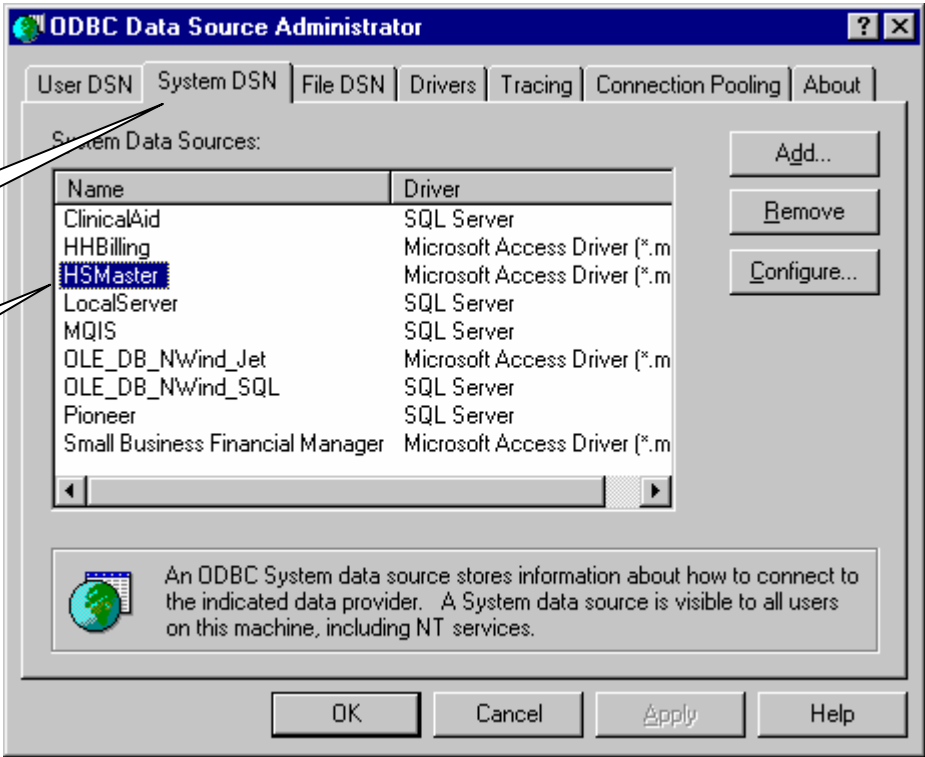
ODBC Data Source Administrator

? ×

User DSN | System DSN | File DSN | Drivers | Tracing | Connection Pooling | About

System Data Sources:

| Name | Driver |
|---|---|
| ClinicalAid | SQL Server |
| HHBilling | Microsoft Access Driver (*.m |
| HSMaster | Microsoft Access Driver (*.m |
| LocalServer | SQL Server |
| MQIS | SQL Server |
| OLE_DB_NWind_Jet | Microsoft Access Driver (*.m |
| OLE_DB_NWind_SQL | SQL Server |
| Pioneer | SQL Server |
| Small Business Financial Manager | Microsoft Access Driver (*.m |

Add...

Remove

Configure...

An ODBC System data source stores information about how to connect to the indicated data provider. A System data source is visible to all users on this machine, including NT services.

OK | Cancel | Apply | Help